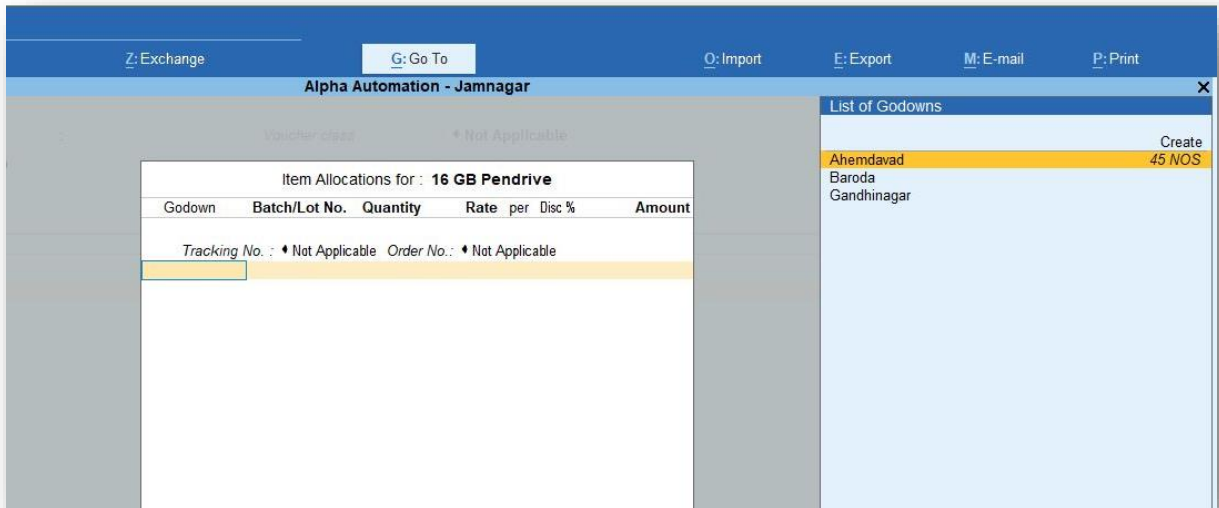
Z: Exchange G: Go To O: Import E: Export M: E-mail P: Print

Alpha Automation - Jamnagar

×

Voucher class : ♦ Not Applicable

Item Allocations for : 16 GB Pendrive

| Godown | Batch/Lot No. | Quantity | Rate | per | Disc % | Amount |
|---|---|---|---|---|---|---|

Tracking No. : ♦ Not Applicable Order No. : ♦ Not Applicable

List of Godowns

Create

Ahemdavad 45 NOS
Baroda
Gandhinagar